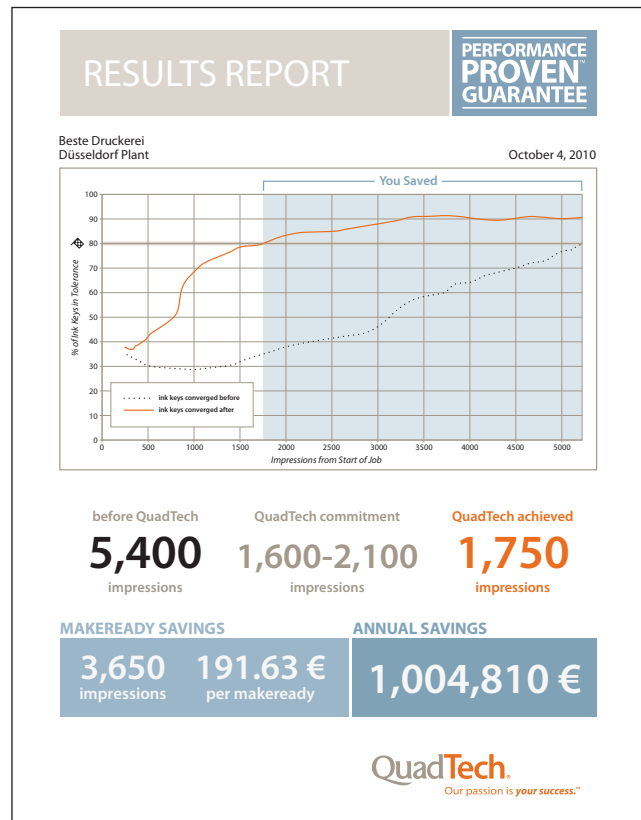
RESULTS REPORT

PERFORMANCE PROVEN™ GUARANTEE

Beste Druckerei
Düsseldorf Plant

October 4, 2010

You Saved

100
90
80
70
60
50
40
30
20
10
0

% of Ink Keys in Tolerance

ink keys converged before
ink keys converged after

0 500 1000 1500 2000 2500 3000 3500 4000 4500 5000

Impressions from Start of Job

before QuadTech
5,400
impressions

QuadTech commitment
1,600-2,100
impressions

QuadTech achieved
1,750
impressions

MAKEREADY SAVINGS
3,650
impressions
191.63 €
per makeready

ANNUAL SAVINGS
1,004,810 €

QuadTech.
Our passion is your success.™